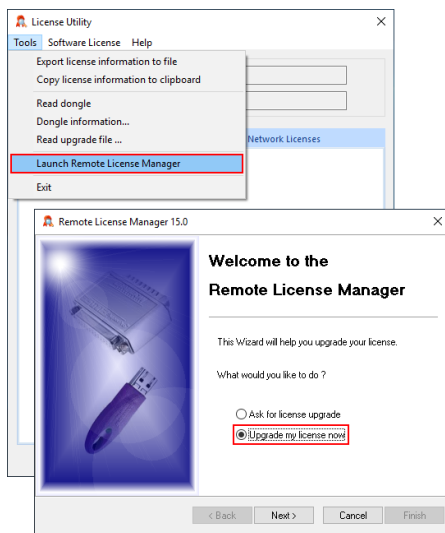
License Utility
×
Tools Software License Help
Export license information to file
Copy license information to clipboard
Read dongle
Dongle information...
Read upgrade file ...
Launch Remote License Manager
Exit
Network Licenses

Remote License Manager 15.0
×
Welcome to the
Remote License Manager
This Wizard will help you upgrade your license.
What would you like to do ?
Ask for license upgrade
Upgrade my license now
< Back
Next >
Cancel
Finish